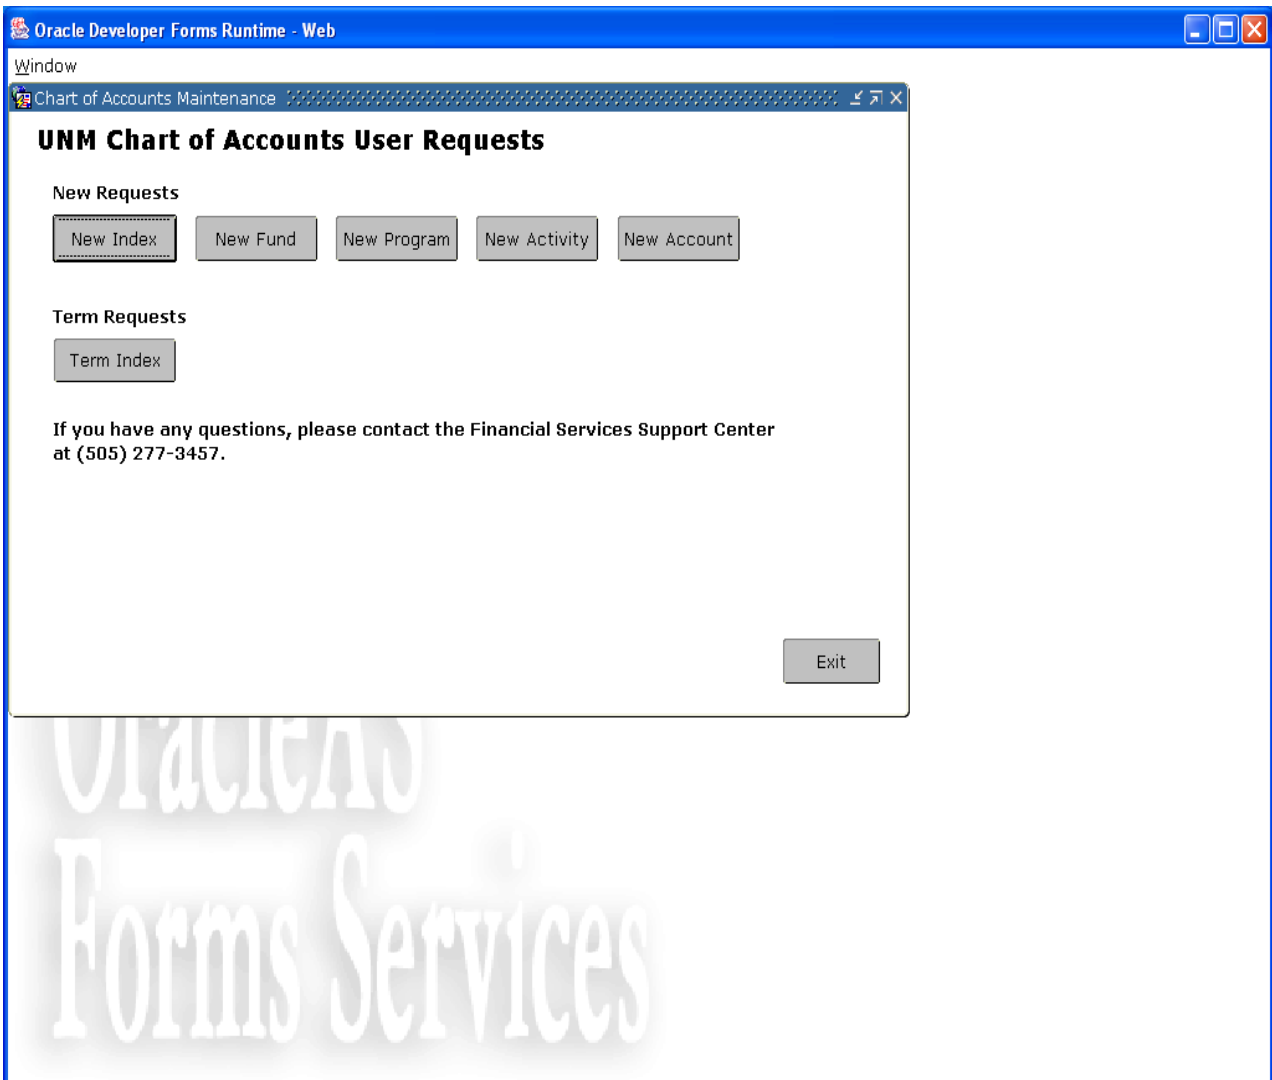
Oracle Developer Forms Runtime - Web

Window

Chart of Accounts Maintenance

UNM Chart of Accounts User Requests

New Requests

New Index New Fund New Program New Activity New Account

Term Requests

Term Index

If you have any questions, please contact the Financial Services Support Center at (505) 277-3457.

Exit

OracleAS
Forms Services